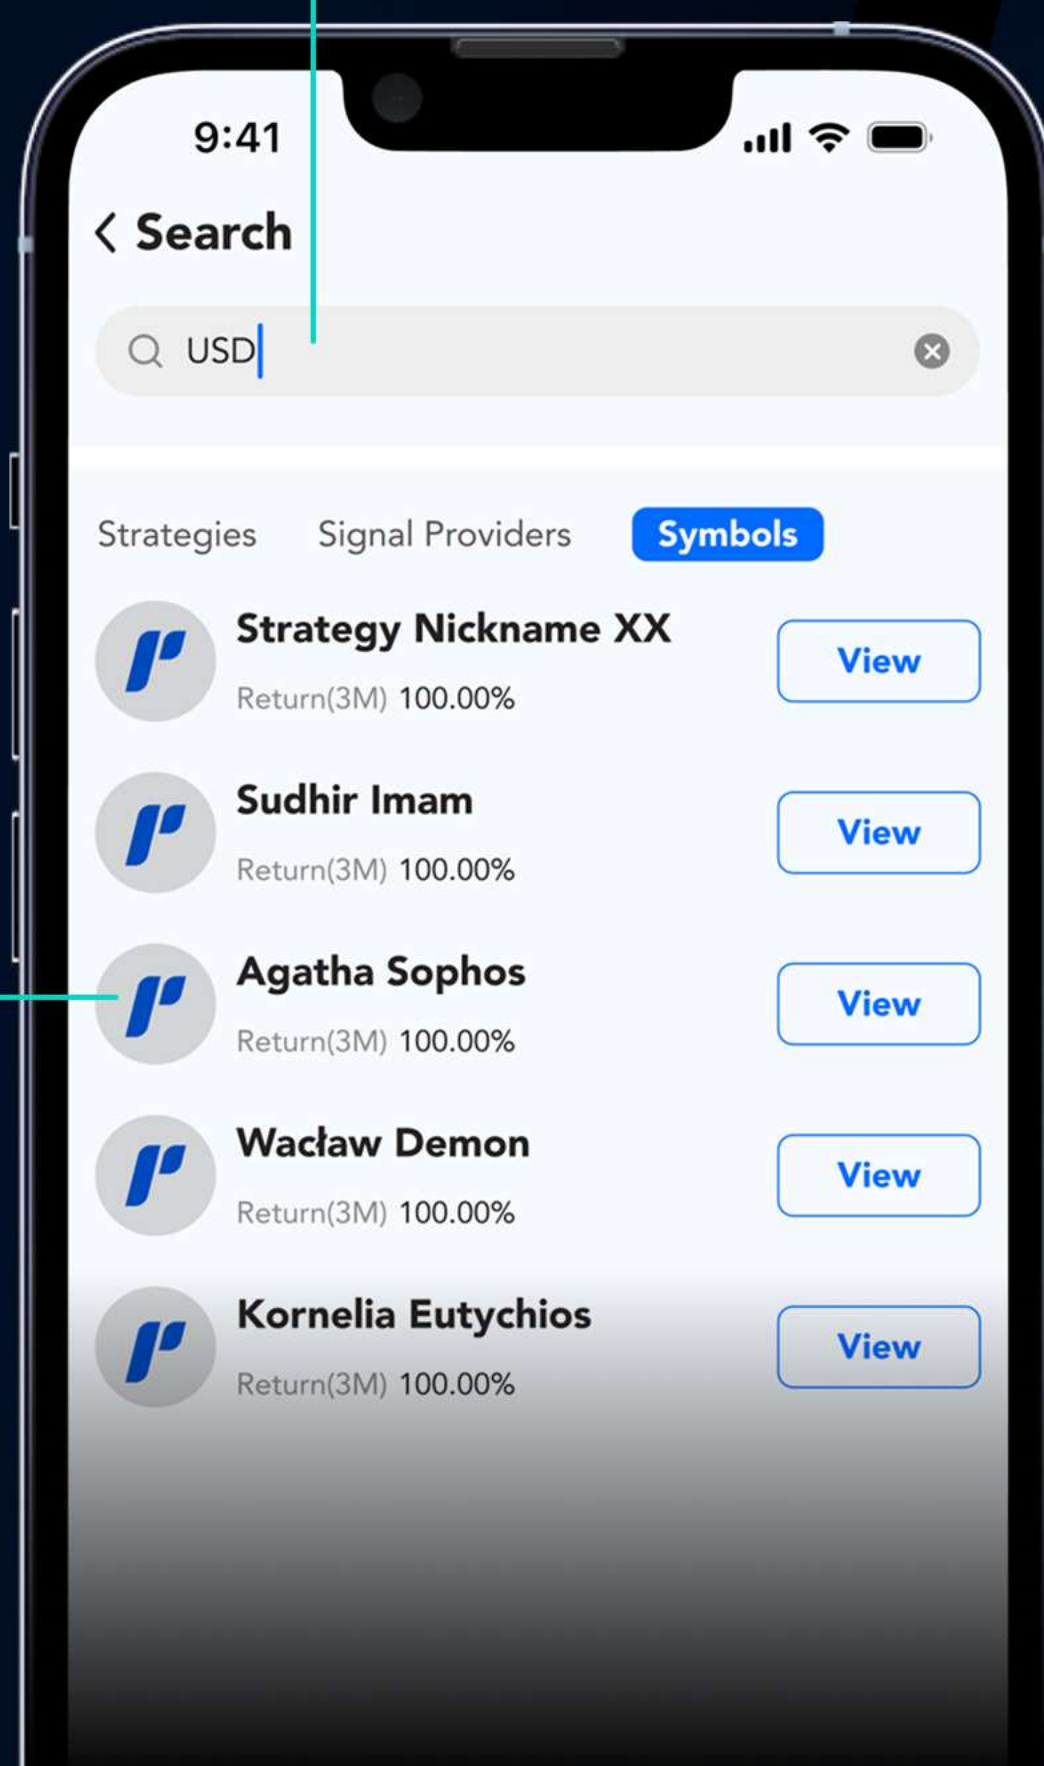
9:41

Search

USD

Strategies Signal Providers Symbols

Strategy Nickname XX
Return(3M) 100.00%
View

Sudhir Imam
Return(3M) 100.00%
View

Agatha Sophos
Return(3M) 100.00%
View

Wacław Demon
Return(3M) 100.00%
View

Kornelia Eutychios
Return(3M) 100.00%
View